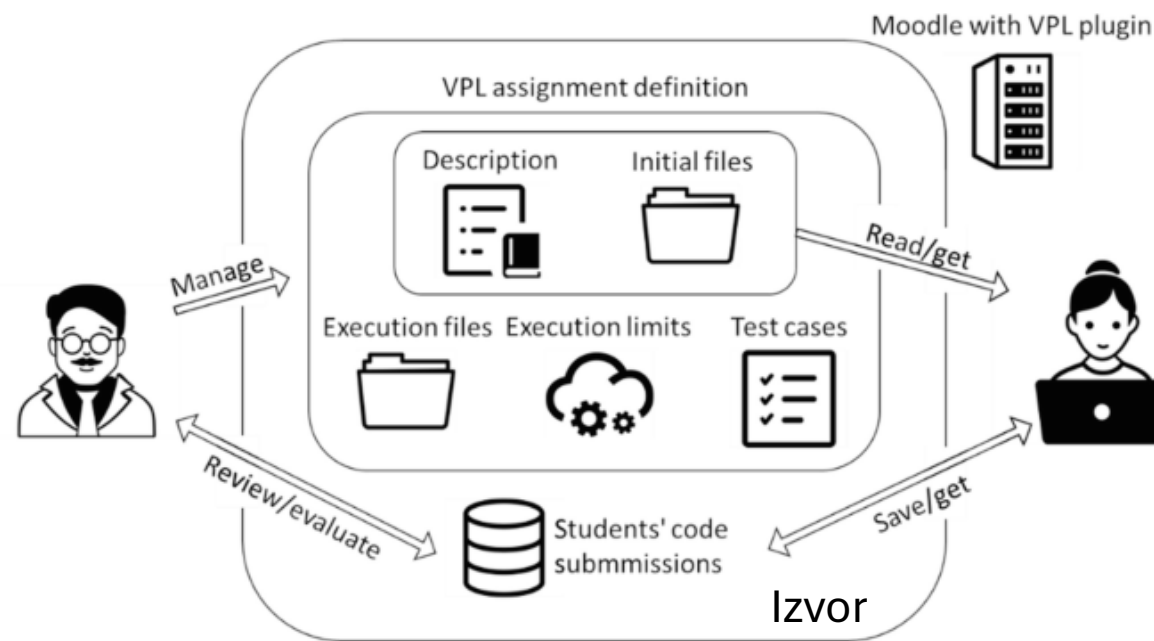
Moodle with VPL plugin

VPL assignment definition

Description

Initial files

Manage

Read/get

Execution files

Execution limits

Test cases

Review/evaluate

Students' code submmissions

Save/get

Izvor